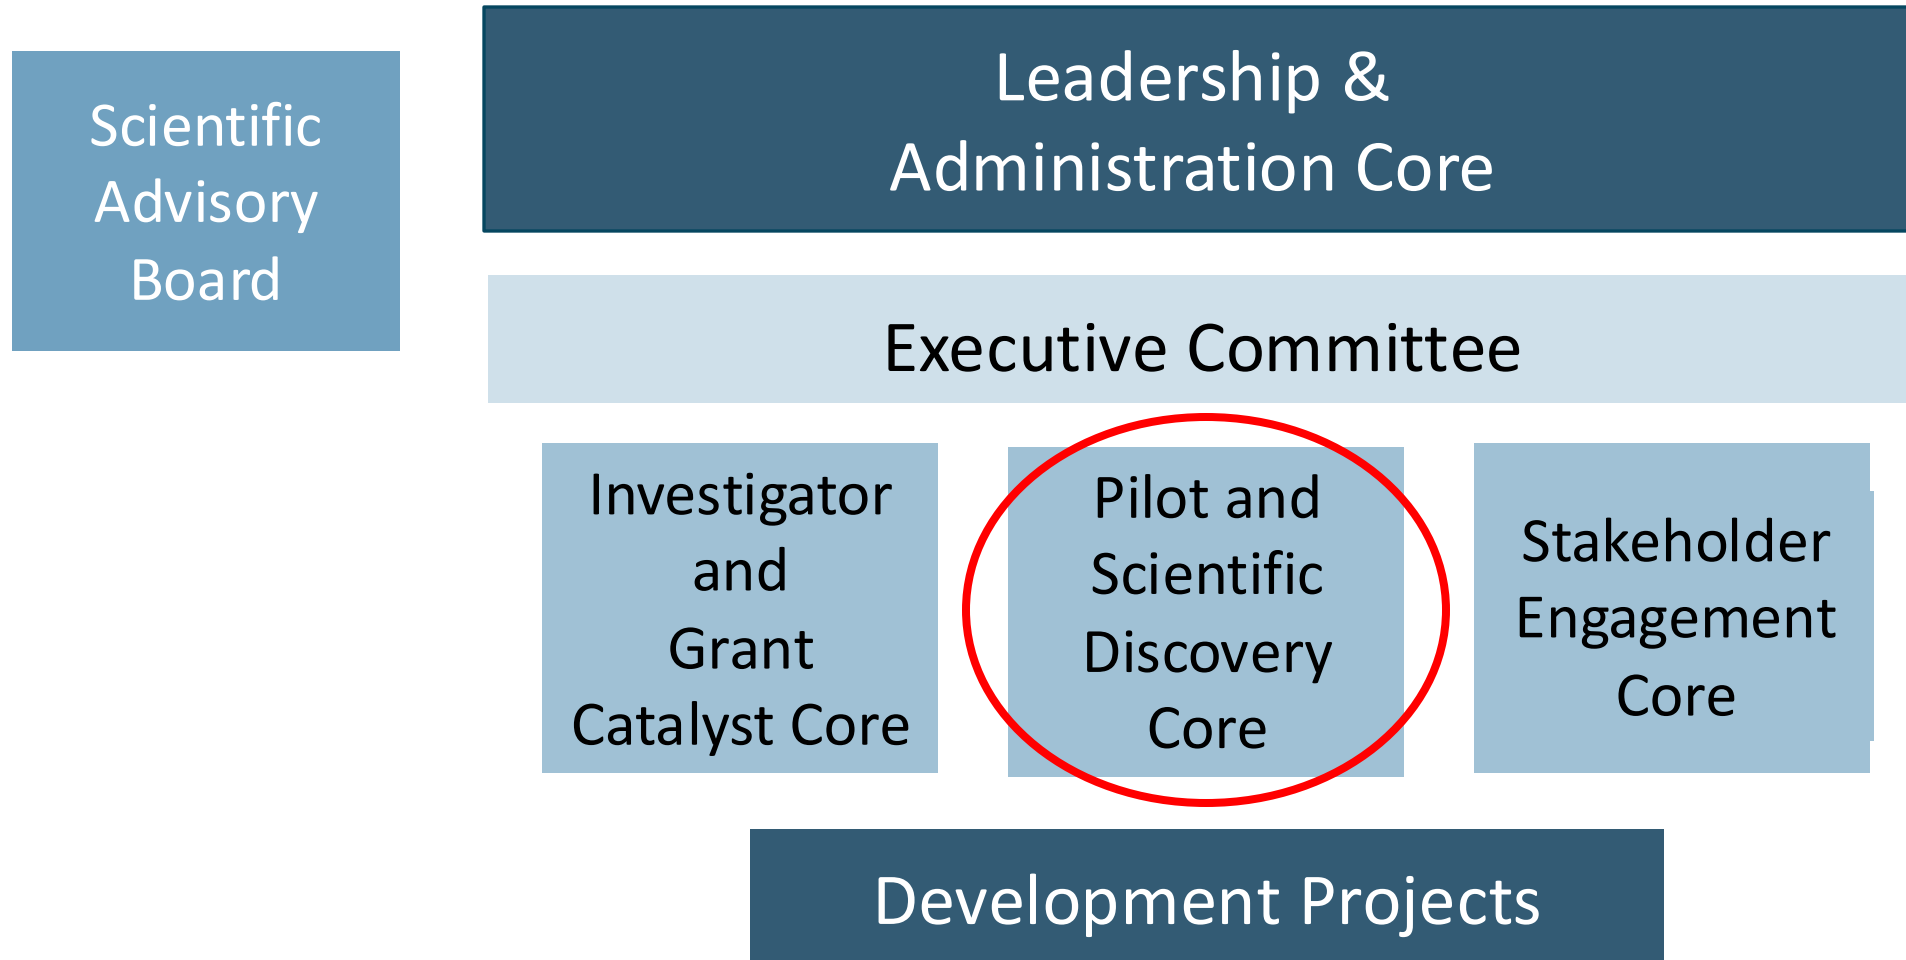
Scientific Advisory Board

Leadership & Administration Core

Executive Committee

Investigator and Grant Catalyst Core

Pilot and Scientific Discovery Core

Stakeholder Engagement Core

Development Projects